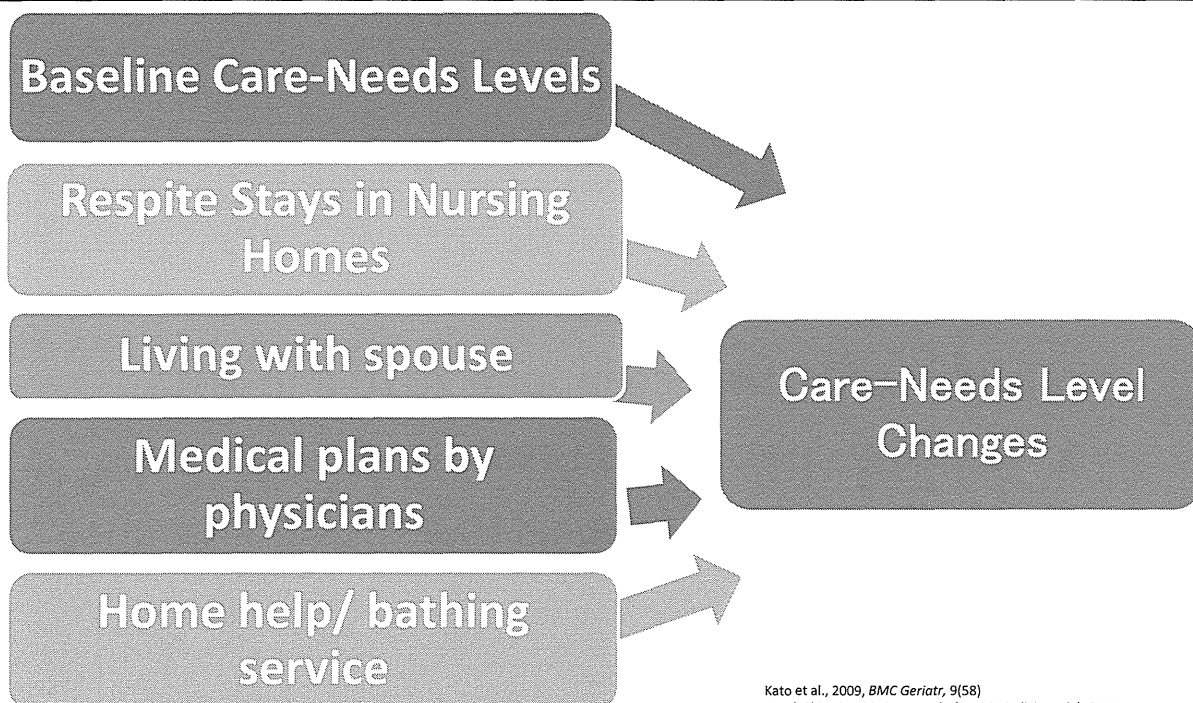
Baseline Care-Needs Levels

Respite Stays in Nursing Homes

Living with spouse

Medical plans by physicians

Home help/ bathing service

Care-Needs Level Changes

Kato et al., 2009, BMC Geriatr, 9(58)